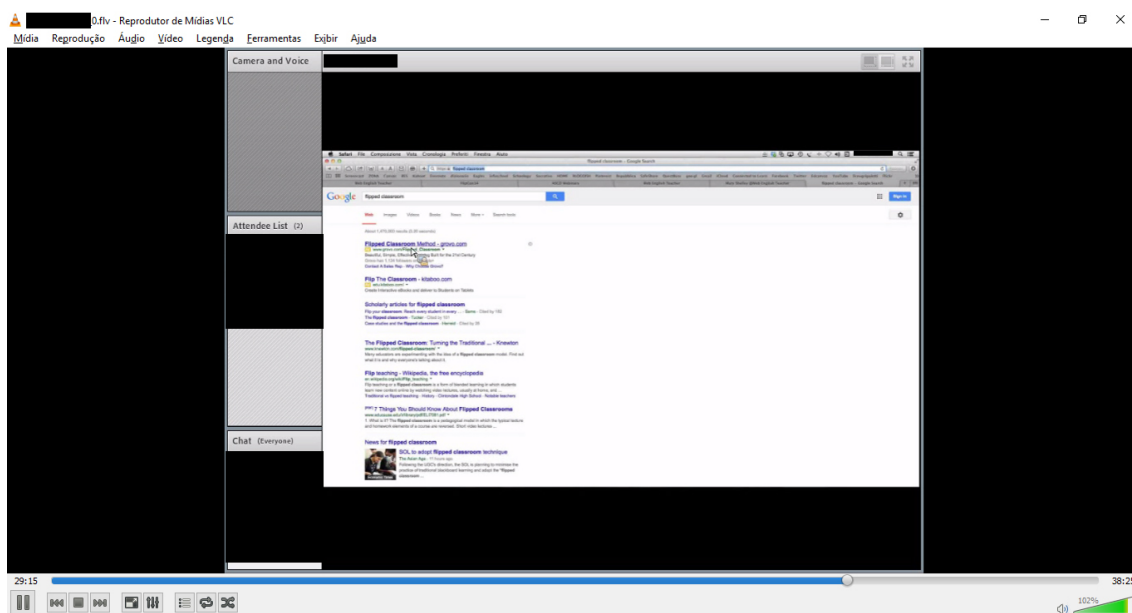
0.flv - Reprodutor de Mídias VLC

Mídia Reprodução Áudio Vídeo Legenda Ferramentas Exibir Ajuda

Camera and Voice

Attendee List (2)

Chat (Everyone)

Safari File Composizione Vista Cronologia Preferiti Finestra Aiuto

flipped classroom - Google Search

Google flipped classroom

Sign in

Web Images Videos Books News More Search tools

Flipped Classroom Method - grovo.com

Flip The Classroom - kitaboo.com

Scholarly articles for flipped classroom

The Flipped Classroom: Turning the Traditional ... - Knewton

Flip teaching - Wikipedia, the free encyclopedia

[PDF] 7 Things You Should Know About Flipped Classrooms

News for flipped classroom

BOL to adopt flipped classroom technique

29:15

38:25

102%